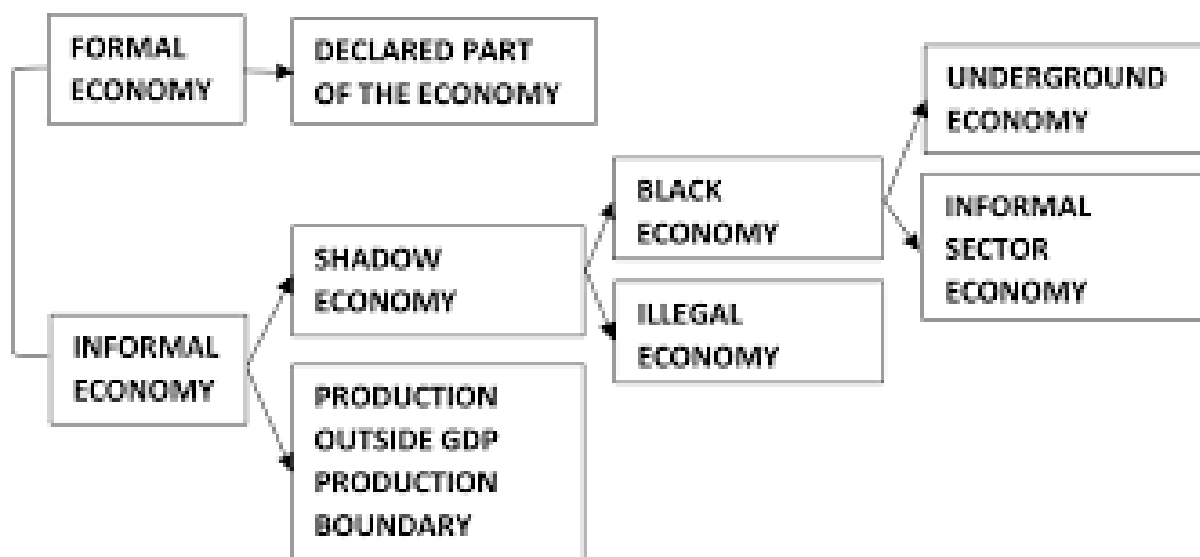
FORMAL ECONOMY

DECLARED PART OF THE ECONOMY

INFORMAL ECONOMY

SHADOW ECONOMY

PRODUCTION OUTSIDE GDP PRODUCTION BOUNDARY

BLACK ECONOMY

ILLEGAL ECONOMY

UNDERGROUND ECONOMY

INFORMAL SECTOR ECONOMY